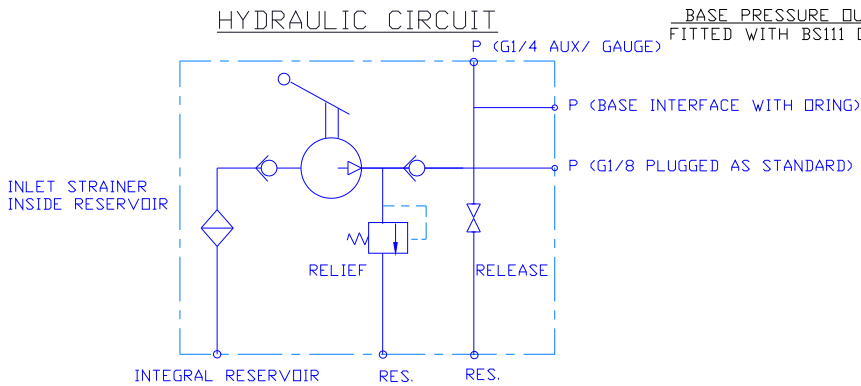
HYDRAULIC CIRCUIT

BASE PRESSURE OU

FITTED WITH BS111 D

P (G1/4 AUX/ GAUGE)

P (BASE INTERFACE WITH ORING)

P (G1/8 PLUGGED AS STANDARD)

INLET STRAINER
INSIDE RESERVOIR

RELIEF

RELEASE

INTEGRAL RESERVOIR

RES.

RES.